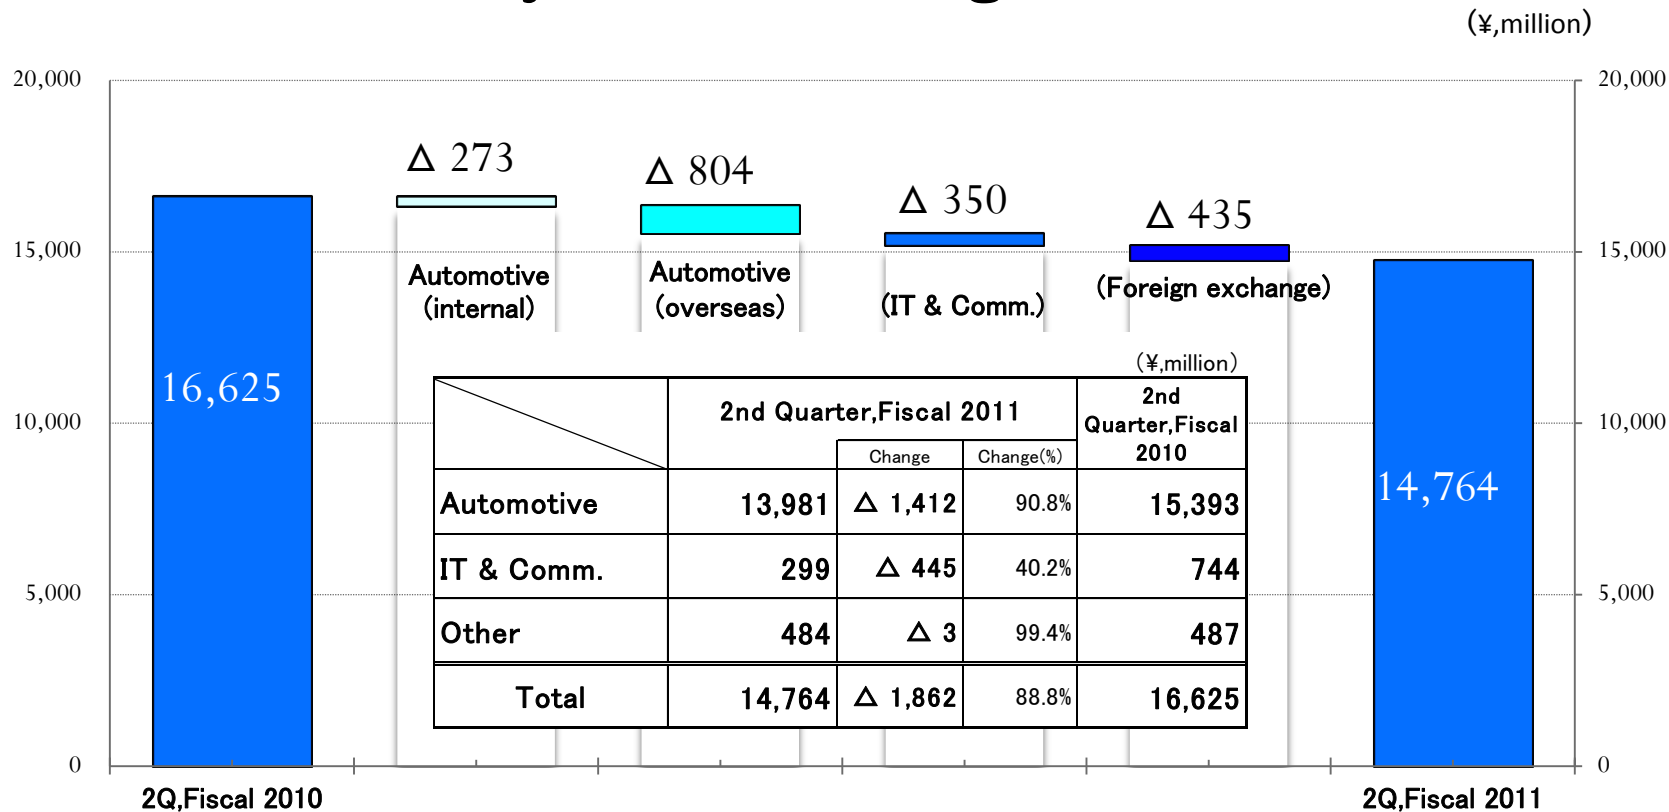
(¥,million)

20,000
15,000
10,000
5,000
0

20,000
15,000
10,000
5,000
0

16,625

Δ 273
Automotive (internal)

Δ 804
Automotive (overseas)

Δ 350
(IT & Comm.)

Δ 435
(Foreign exchange)

14,764

(¥,million)

| | 2nd Quarter,Fiscal 2011 | Change | Change(%) | 2nd Quarter,Fiscal 2010 |
|---|---|---|---|---|
| Automotive | 13,981 | Δ 1,412 | 90.8% | 15,393 |
| IT & Comm. | 299 | Δ 445 | 40.2% | 744 |
| Other | 484 | Δ 3 | 99.4% | 487 |
| Total | 14,764 | Δ 1,862 | 88.8% | 16,625 |

2Q,Fiscal 2010
2Q,Fiscal 2011